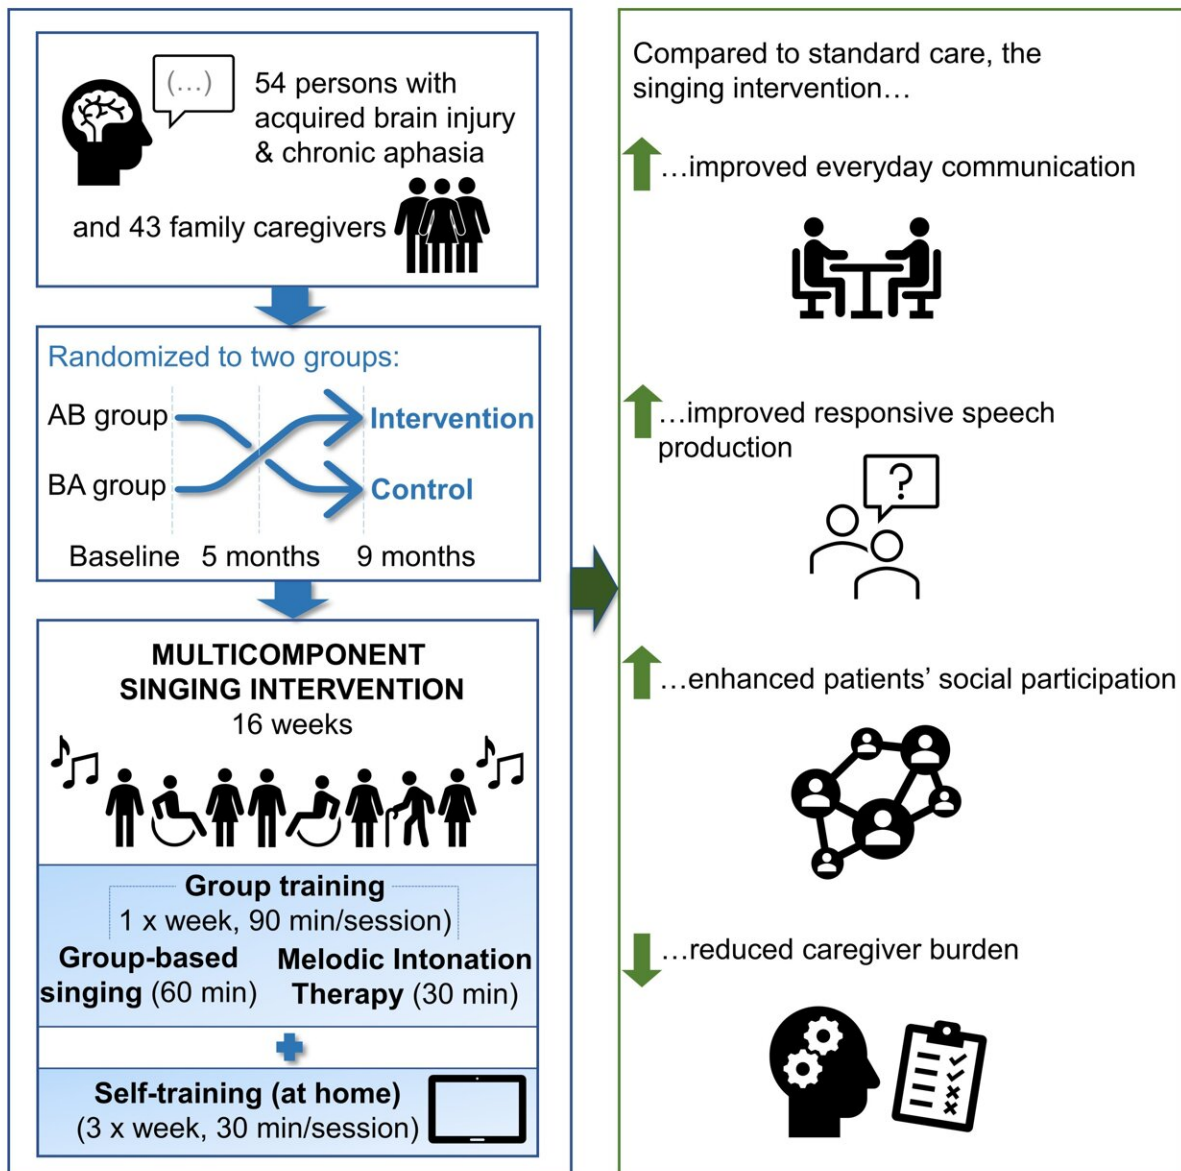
(...)

54 persons with acquired brain injury & chronic aphasia

and 43 family caregivers

Randomized to two groups:

AB group

BA group

Intervention

Control

Baseline 5 months 9 months

MULTICOMPONENT SINGING INTERVENTION
16 weeks

Group training
1 x week, 90 min/session)

Group-based singing (60 min)

Melodic Intonation Therapy (30 min)

Self-training (at home)
(3 x week, 30 min/session)

Compared to standard care, the singing intervention…

…improved everyday communication

…improved responsive speech production

?

…enhanced patients' social participation

…reduced caregiver burden